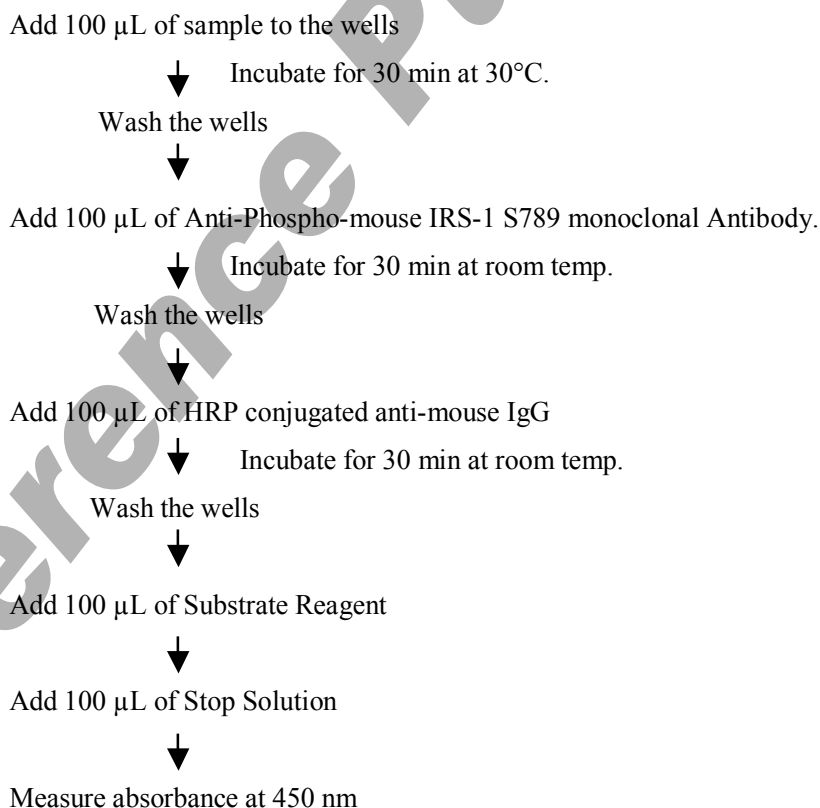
Add 100 μL of sample to the wells

Incubate for 30 min at 30°C.

Wash the wells

Add 100 μL of Anti-Phospho-mouse IRS-1 S789 monoclonal Antibody.

Incubate for 30 min at room temp.

Wash the wells

Add 100 μL of HRP conjugated anti-mouse IgG

Incubate for 30 min at room temp.

Wash the wells

Add 100 μL of Substrate Reagent

Add 100 μL of Stop Solution

Measure absorbance at 450 nm